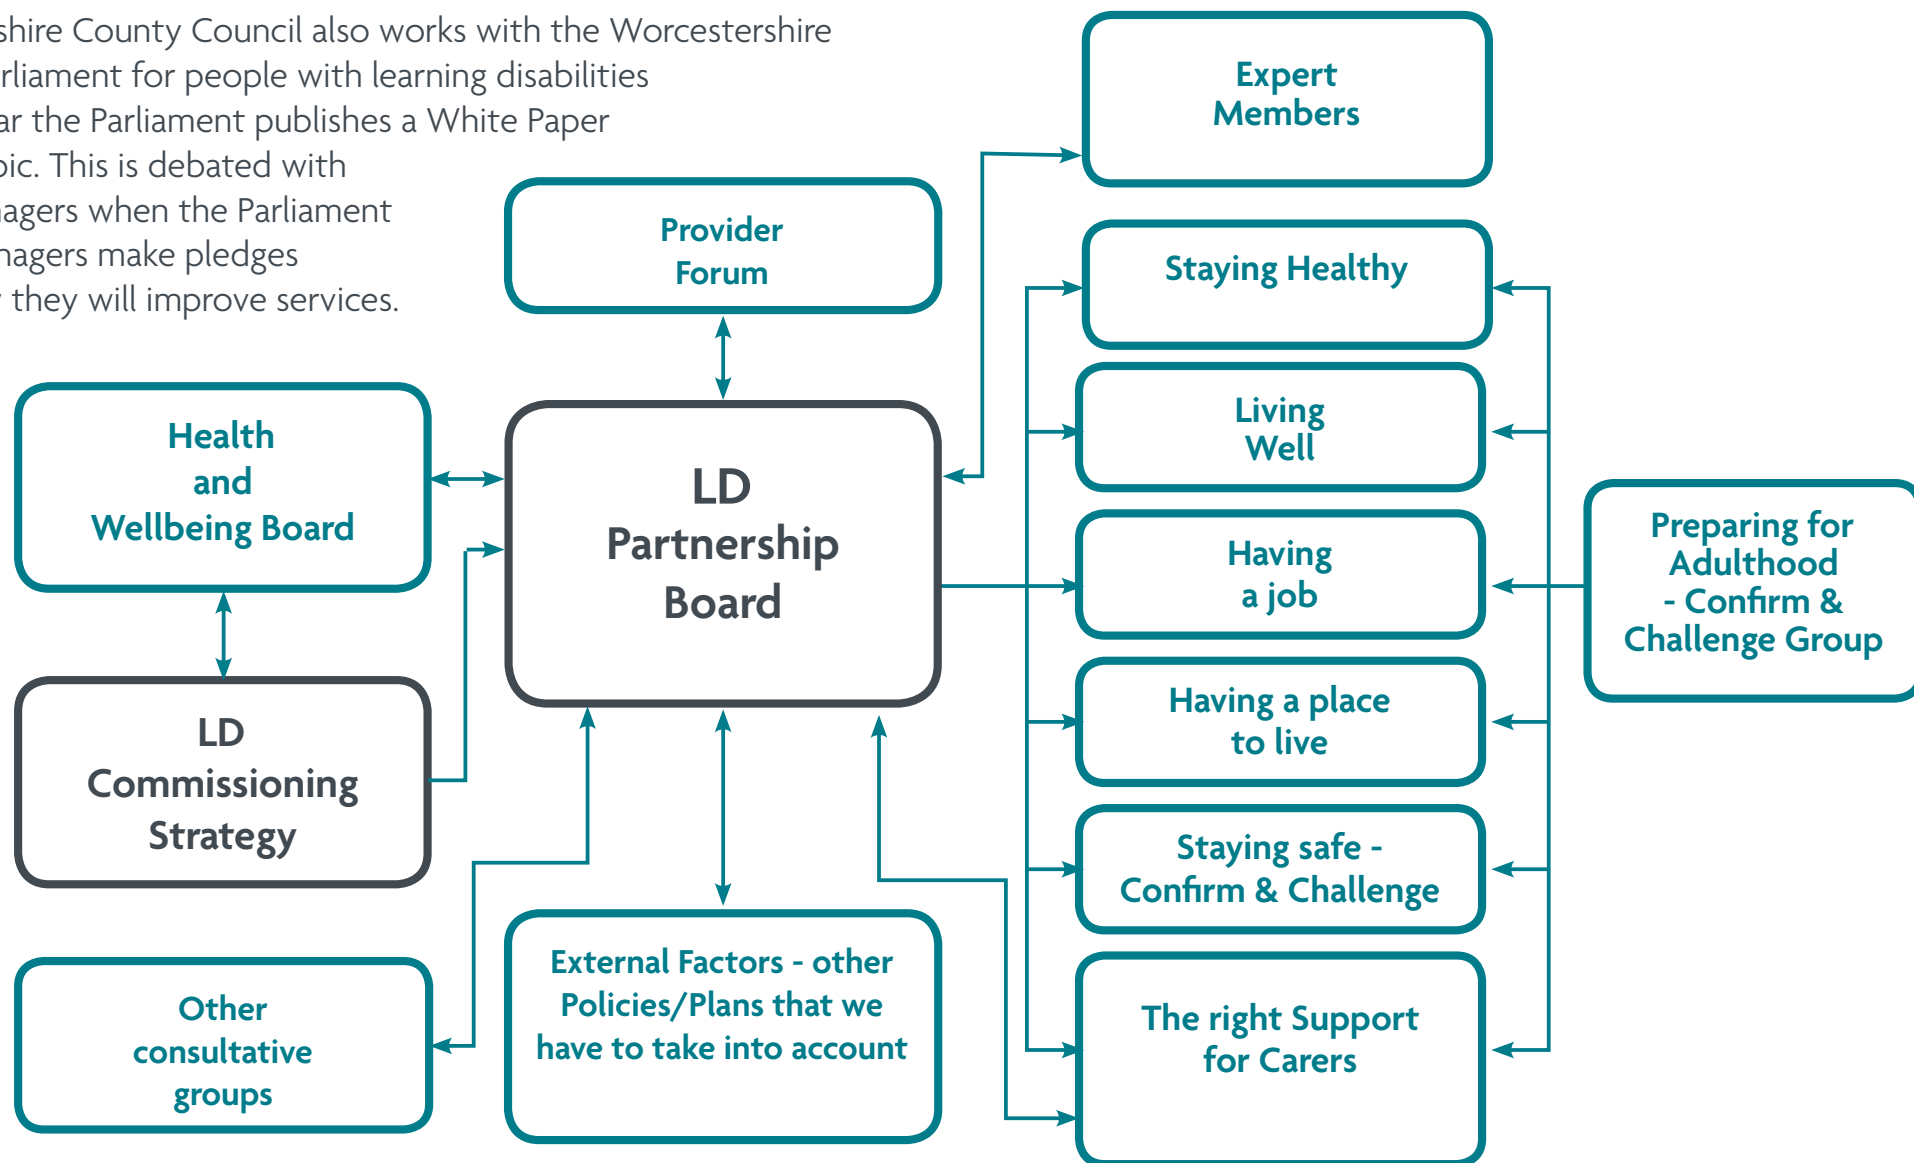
shire County Council also works with the Worcestershire rliament for people with learning disabilities ar the Parliament publishes a White Paper pic. This is debated with agers when the Parliament nagers make pledges they will improve services.

Expert Members

Provider Forum

Staying Healthy

Living Well

Health and Wellbeing Board

LD Partnership Board

Having a job

Preparing for Adulthood - Confirm & Challenge Group

Having a place to live

LD Commissioning Strategy

Staying safe - Confirm & Challenge

Other consultative groups

External Factors - other Policies/Plans that we have to take into account

The right Support for Carers